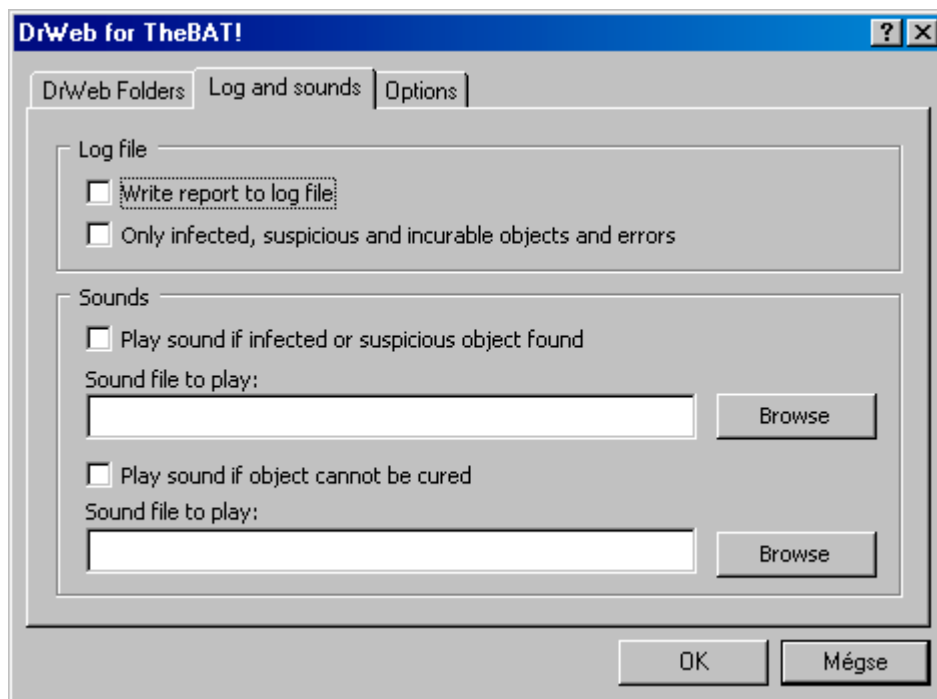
DrWeb for TheBAT!

?

DrWeb Folders
Log and sounds
Options

Log file

Write report to log file

Only infected, suspicious and incurable objects and errors

Sounds

Play sound if infected or suspicious object found

Sound file to play:

Browse

Play sound if object cannot be cured

Sound file to play:

Browse

OK
Mégse